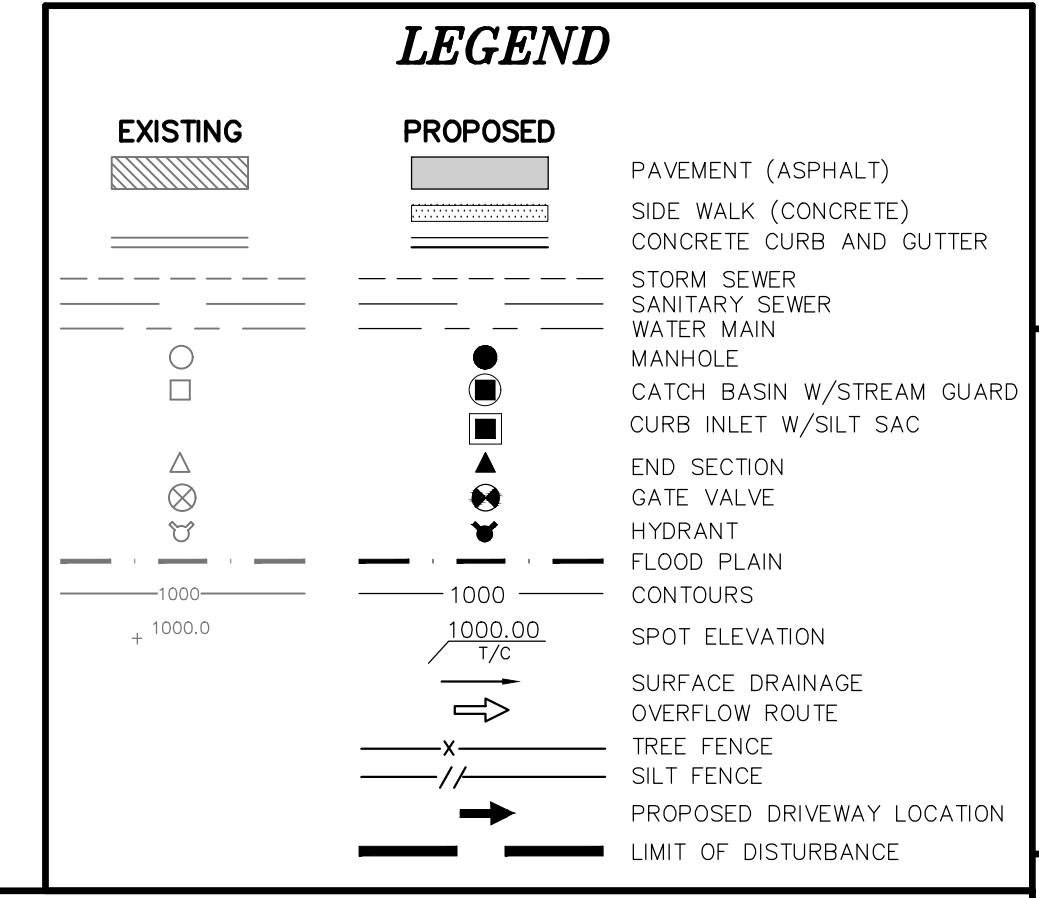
LEGEND

| EXISTING | PROPOSED | |
|---|---|---|
| | | PAVEMENT (ASPHALT) |
| | | SIDE WALK (CONCRETE) |
| | | CONCRETE CURB AND GUTTER |
| | | STORM SEWER |
| | | SANITARY SEWER |
| | | WATER MAIN |
| | | MANHOLE |
| | | CATCH BASIN W/STREAM GUARD |
| | | CURB INLET W/SILT SAC |
| | | END SECTION |
| | | GATE VALVE |
| | | HYDRANT |
| | | FLOOD PLAIN |
| 1000 | 1000 | CONTOURS |
| + 1000.0 | 1000.00 T/C | SPOT ELEVATION |
| | | SURFACE DRAINAGE |
| | | OVERFLOW ROUTE |
| | X | TREE FENCE |
| | // | SILT FENCE |
| | | PROPOSED DRIVEWAY LOCATION |
| | | LIMIT OF DISTURBANCE |